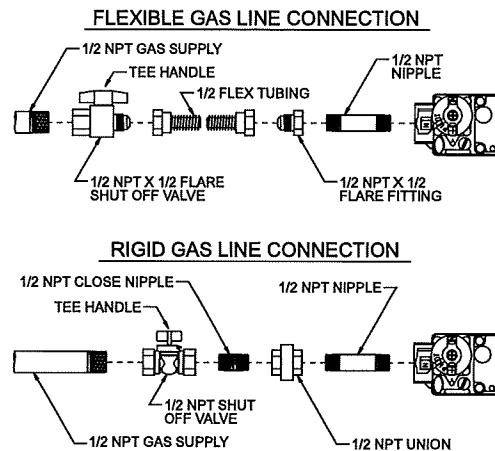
FLEXIBLE GAS LINE CONNECTION

1/2 NPT GAS SUPPLY

TEE HANDLE

1/2 FLEX TUBING

1/2 NPT NIPPLE

1/2 NPT X 1/2 FLARE SHUT OFF VALVE

1/2 NPT X 1/2 FLARE FITTING

RIGID GAS LINE CONNECTION

1/2 NPT CLOSE NIPPLE

TEE HANDLE

1/2 NPT NIPPLE

1/2 NPT SHUT OFF VALVE

1/2 NPT GAS SUPPLY

1/2 NPT UNION